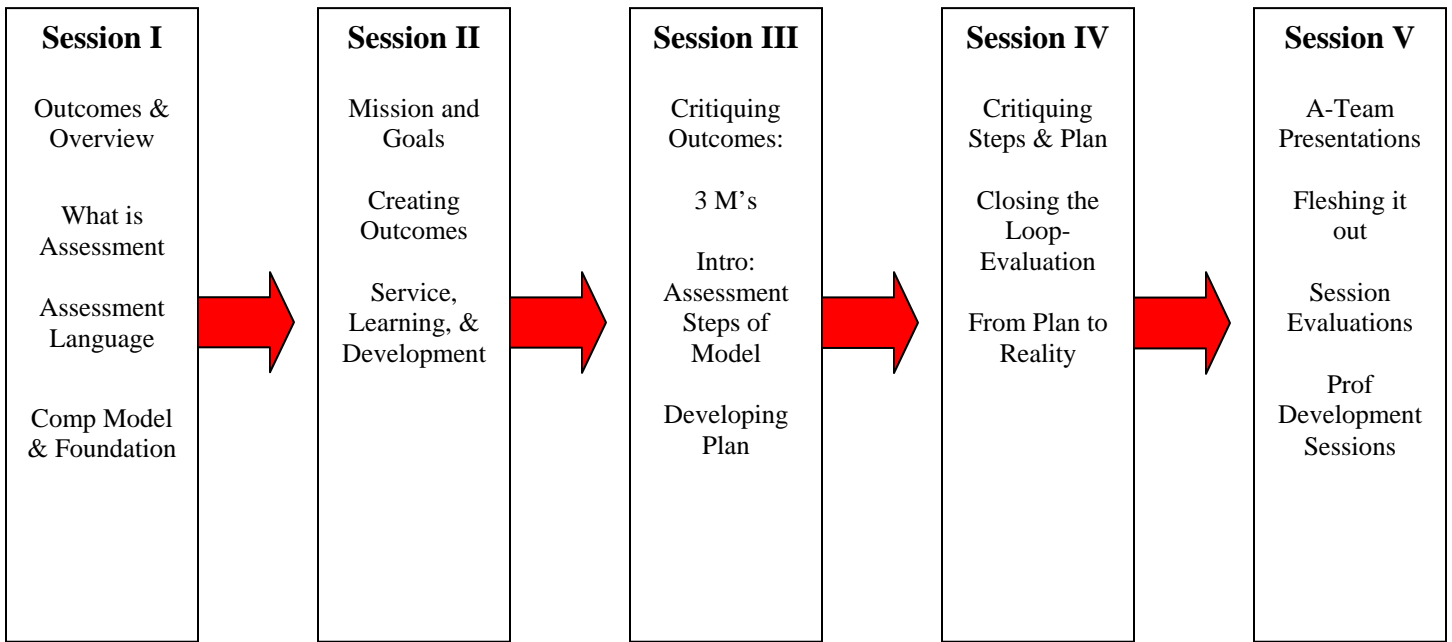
Session I

Outcomes & Overview

What is Assessment

Assessment Language

Comp Model & Foundation

Session II

Mission and Goals

Creating Outcomes

Service, Learning, & Development

Session III

Critiquing Outcomes:

3 M's

Intro: Assessment Steps of Model

Developing Plan

Session IV

Critiquing Steps & Plan

Closing the Loop-Evaluation

From Plan to Reality

Session V

A-Team Presentations

Fleshing it out

Session Evaluations

Prof Development Sessions